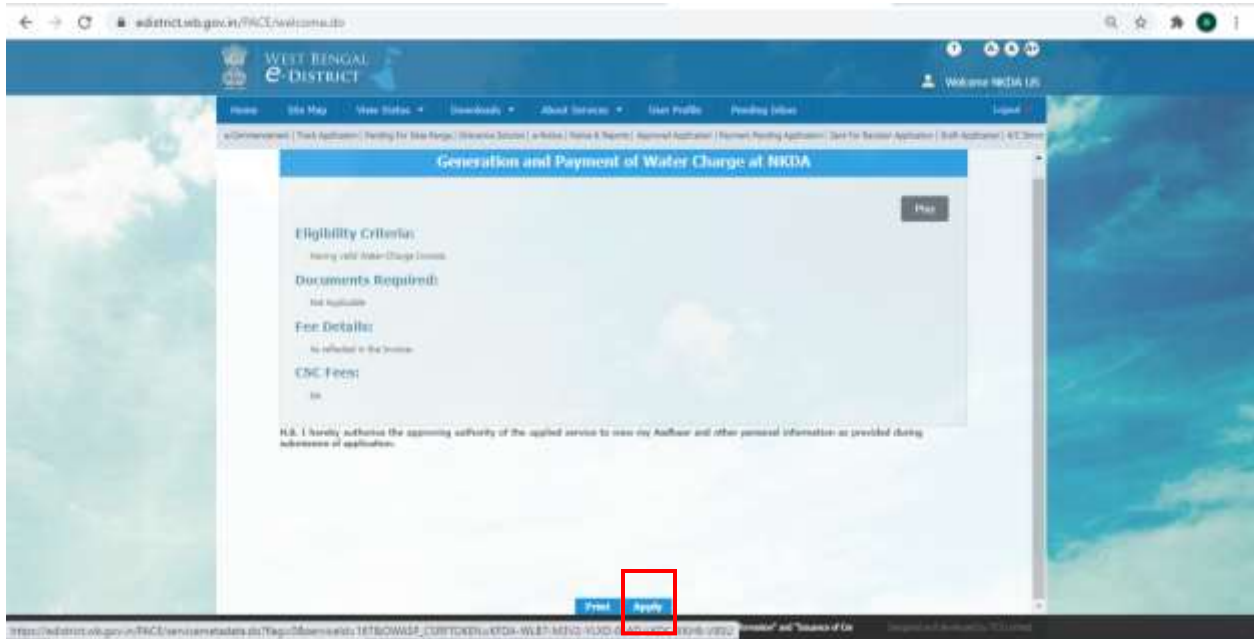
edistrict.wb.gov.in/PACE/welcome.do

WEST BENGAL
e-DISTRICT

Welcome NKDA US

Home | Site Map | View Status | Downloads | About Services | User Profile | Pending Inbox | Logout

Generation and Payment of Water Charge at NKDA

Play

Eligibility Criteria:

Having valid Water Charge Invoice

Documents Required:

Not Applicable

Fee Details:

As reflected in the Invoice

CSC Fees:

Nil

N.B. I hereby authorise the approving authority of the applied service to view my Aadhaar and other personal information as provided during submission of application.

Print | Apply

https://edistrict.wb.gov.in/PACE/servicemetadata.do?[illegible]